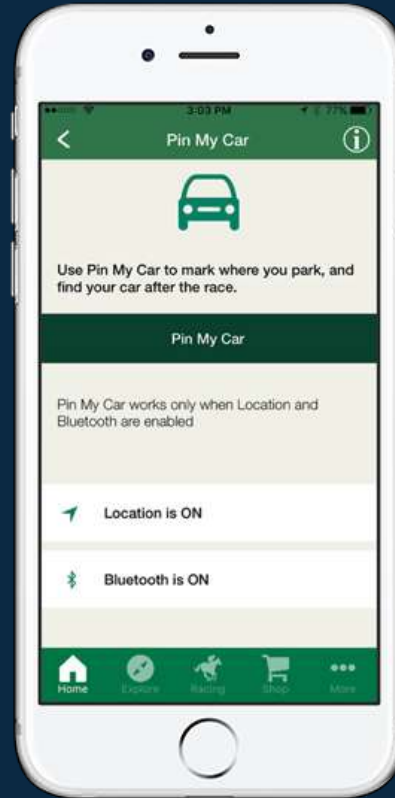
3:03 PM

77%

<

Pin My Car

Use Pin My Car to mark where you park, and find your car after the race.

Pin My Car

Pin My Car works only when Location and Bluetooth are enabled

Location is ON

Bluetooth is ON

Home

Explore

Racing

Shop

More